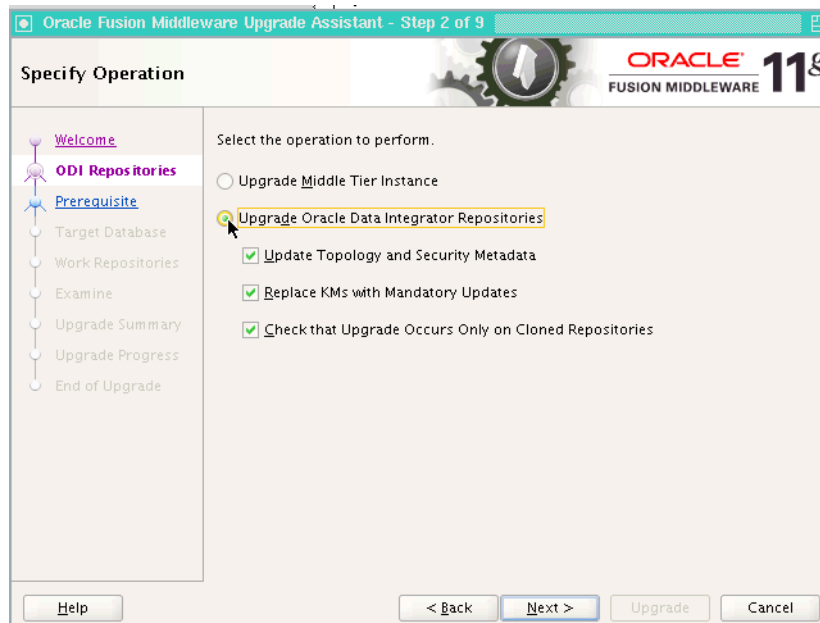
Oracle Fusion Middleware Upgrade Assistant - Step 2 of 9

Specify Operation

ORACLE
FUSION MIDDLEWARE 11g

Welcome
ODI Repositories
Prerequisite
Target Database
Work Repositories
Examine
Upgrade Summary
Upgrade Progress
End of Upgrade

Select the operation to perform.

Upgrade Middle Tier Instance

Upgrade Oracle Data Integrator Repositories

Update Topology and Security Metadata

Replace KMs with Mandatory Updates

Check that Upgrade Occurs Only on Cloned Repositories

Help

< Back

Next >

Upgrade

Cancel